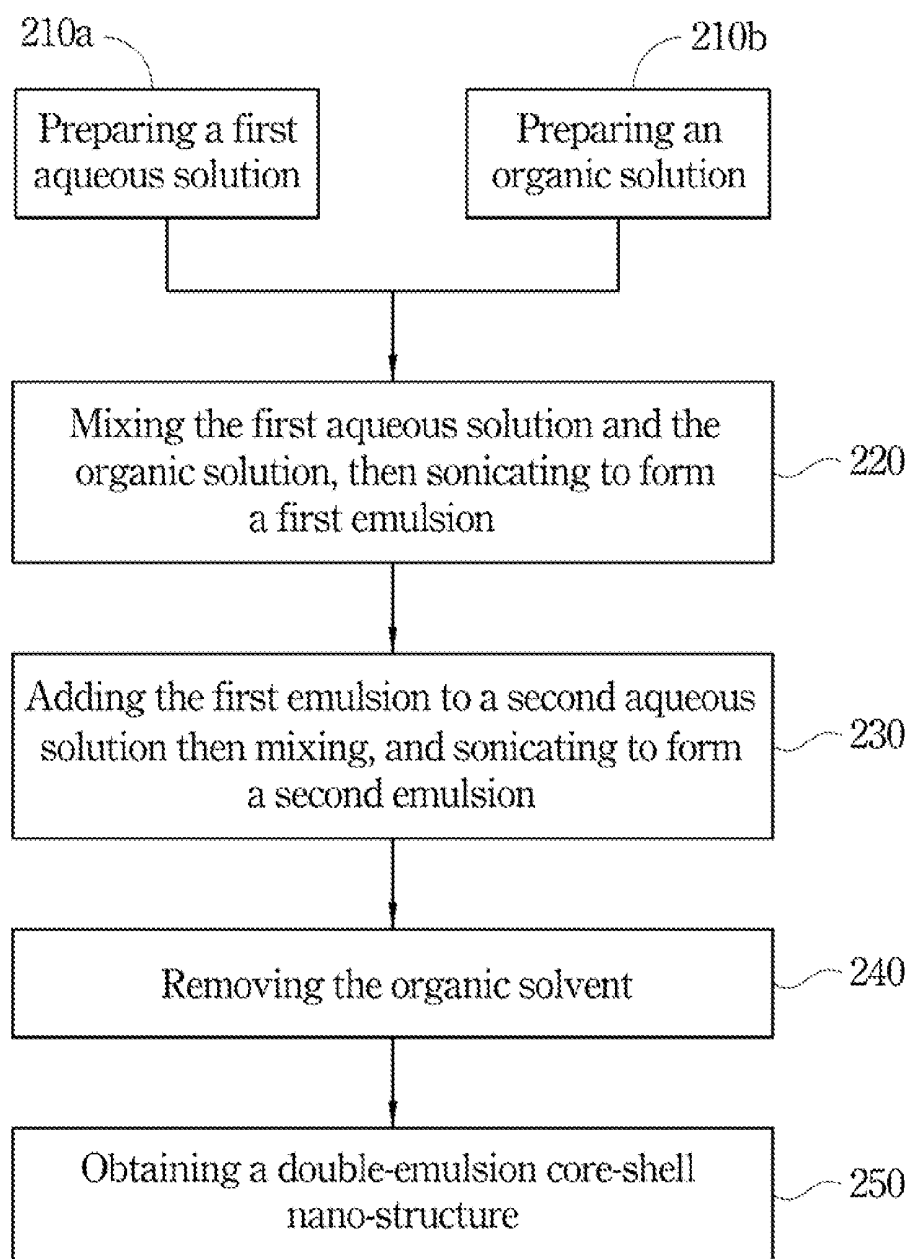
210a

210b

Preparing a first aqueous solution

Preparing an organic solution

Mixing the first aqueous solution and the organic solution, then sonicating to form a first emulsion

220

Adding the first emulsion to a second aqueous solution then mixing, and sonicating to form a second emulsion

230

Removing the organic solvent

240

Obtaining a double-emulsion core-shell nano-structure

250